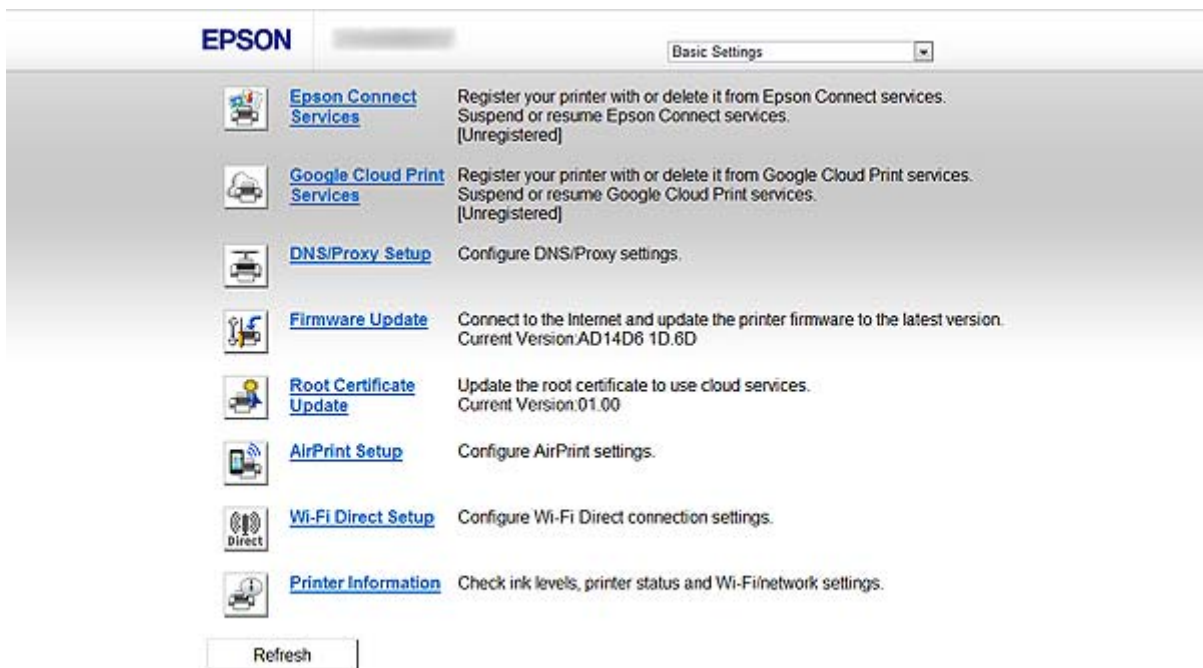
EPSON

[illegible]

Basic Settings

Epson Connect Services
Register your printer with or delete it from Epson Connect services.
Suspend or resume Epson Connect services.
[Unregistered]

Google Cloud Print Services
Register your printer with or delete it from Google Cloud Print services.
Suspend or resume Google Cloud Print services.
[Unregistered]

DNS/Proxy Setup
Configure DNS/Proxy settings.

Firmware Update
Connect to the Internet and update the printer firmware to the latest version.
Current Version:AD14D6 1D.6D

Root Certificate Update
Update the root certificate to use cloud services.
Current Version:01.00

AirPrint Setup
Configure AirPrint settings.

Direct

Wi-Fi Direct Setup
Configure Wi-Fi Direct connection settings.

Printer Information
Check ink levels, printer status and Wi-Fi/network settings.

Refresh